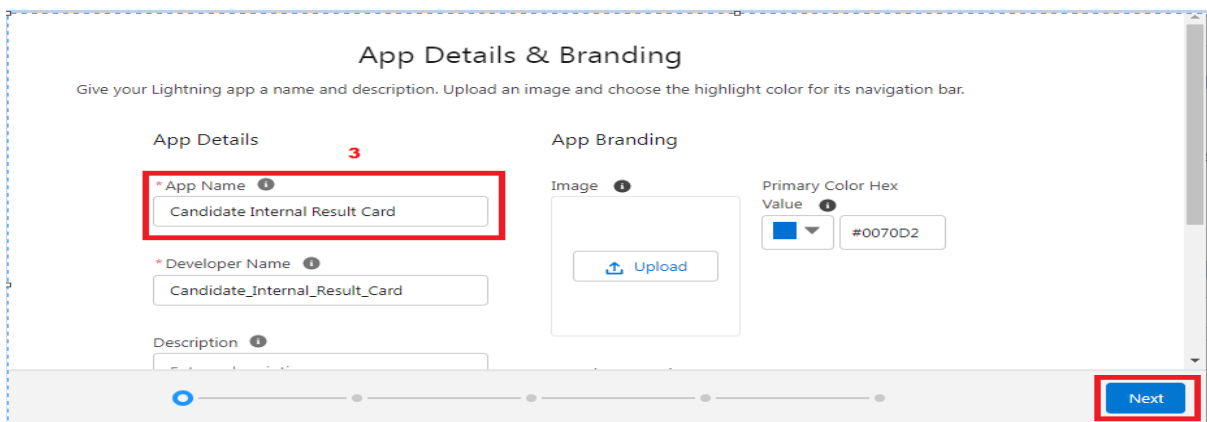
App Details & Branding

Give your Lightning app a name and description. Upload an image and choose the highlight color for its navigation bar.

App Details

3

* App Name

Candidate Internal Result Card

* Developer Name

Candidate_Internal_Result_Card

Description

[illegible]

App Branding

Image

Upload

Primary Color Hex Value

#0070D2

Next